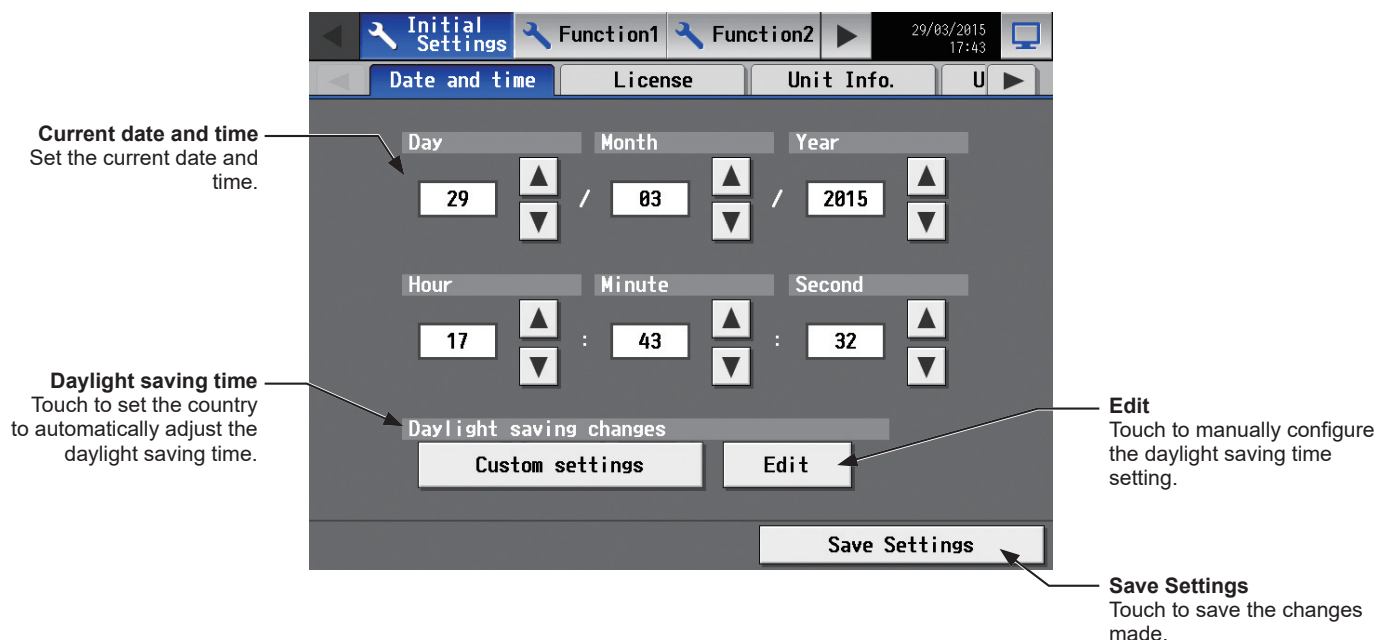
Initial Settings
Function1
Function2
29/03/2015
17:43

Date and time
License
Unit Info.
U

Current date and time
Set the current date and time.

Day
Month
Year
29
/
03
/
2015

Hour
Minute
Second
17
:
43
:
32

Daylight saving time
Touch to set the country to automatically adjust the daylight saving time.

Daylight saving changes
Custom settings
Edit

Edit
Touch to manually configure the daylight saving time setting.

Save Settings

Save Settings
Touch to save the changes made.